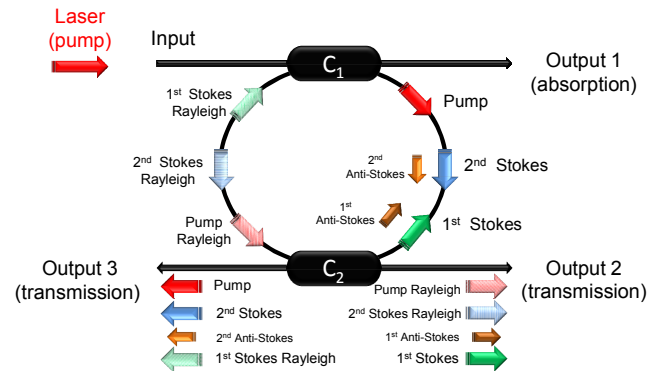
Laser
(pump)

Input

$C_1$

Output 1
(absorption)

1st Stokes
Rayleigh

Pump

2nd Stokes
Rayleigh

2nd
Anti-Stokes

2nd Stokes

1st
Anti-Stokes

1st Stokes

Pump
Rayleigh

Output 3
(transmission)

$C_2$

Output 2
(transmission)

Pump

2nd Stokes

2nd Anti-Stokes

1st Stokes Rayleigh

Pump Rayleigh

2nd Stokes Rayleigh

1st Anti-Stokes

1st Stokes